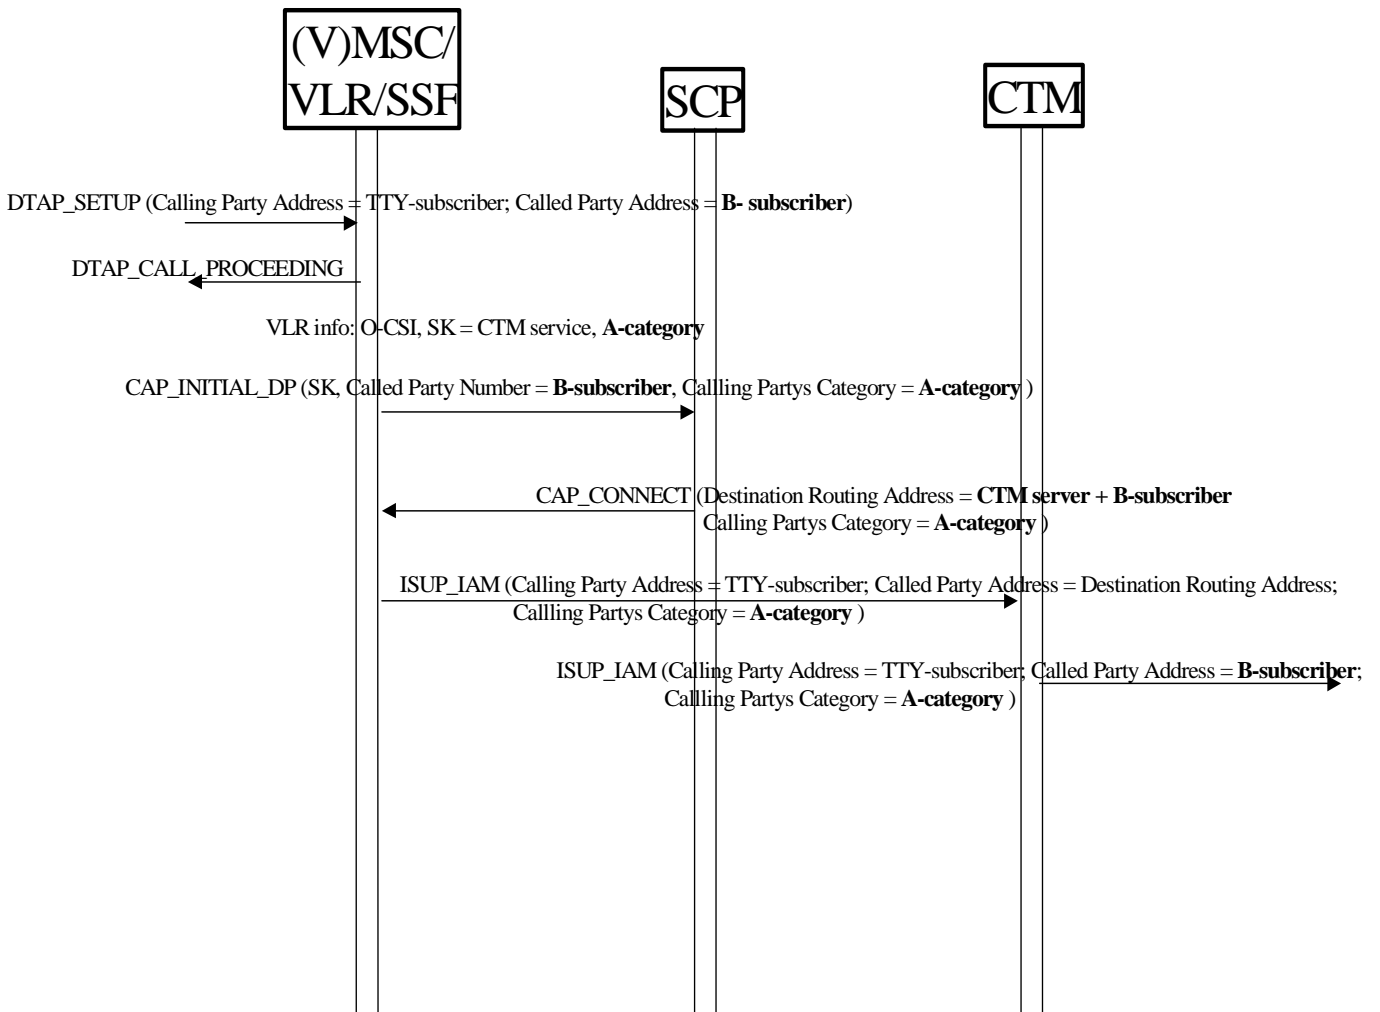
(V)MSC/ VLR/SSF

SCP

CTM

DTAP_SETUP (Calling Party Address = TTY-subscriber; Called Party Address = **B- subscriber**)

DTAP_CALL_PROCEEDING

VLR info: O-CSI, SK = CTM service, **A-category**

CAP_INITIAL_DP (SK, Called Party Number = **B-subscriber**, Callling Partys Category = **A-category** )

CAP_CONNECT (Destination Routing Address = **CTM server + B-subscriber** Calling Partys Category = **A-category** )

ISUP_IAM (Calling Party Address = TTY-subscriber; Called Party Address = Destination Routing Address; Callling Partys Category = **A-category** )

ISUP_IAM (Calling Party Address = TTY-subscriber; Called Party Address = **B-subscriber**; Callling Partys Category = **A-category** )